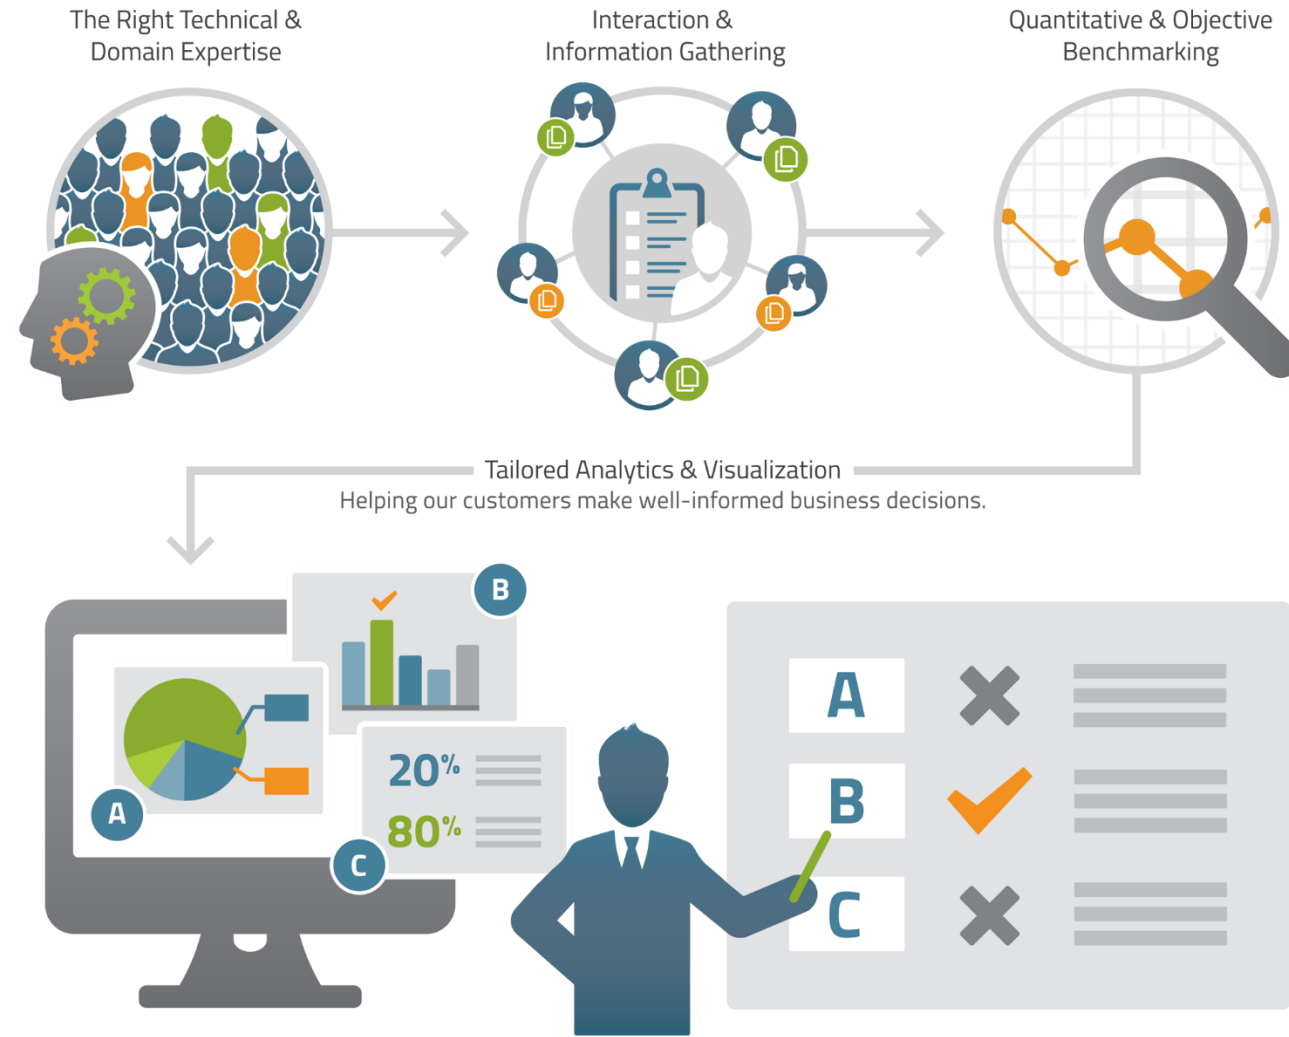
The Right Technical & Domain Expertise

Interaction & Information Gathering

Quantitative & Objective Benchmarking

Tailored Analytics & Visualization

Helping our customers make well-informed business decisions.

B

A

20%

80%

C

A

B

C